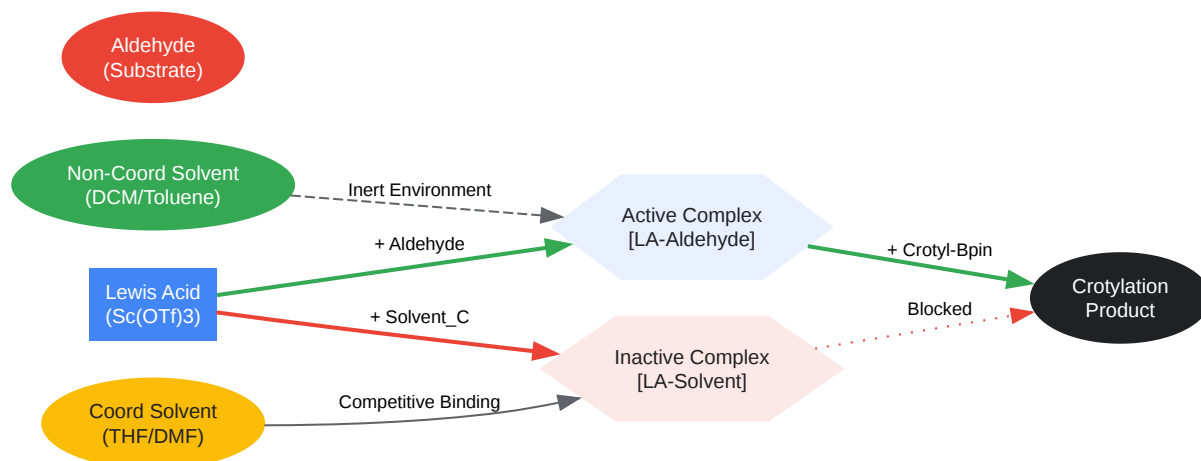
Aldehyde
(Substrate)

Non-Coord Solvent
(DCM/Toluene)

Inert Environment

Active Complex
[LA-Aldehyde]

+ Aldehyde

+ Crotyl-Bpin

Lewis Acid
(Sc(OTf)3)

Crotylation
Product

Blocked

+ Solvent_C

Inactive Complex
[LA-Solvent]

Coord Solvent
(THF/DMF)

Competitive Binding